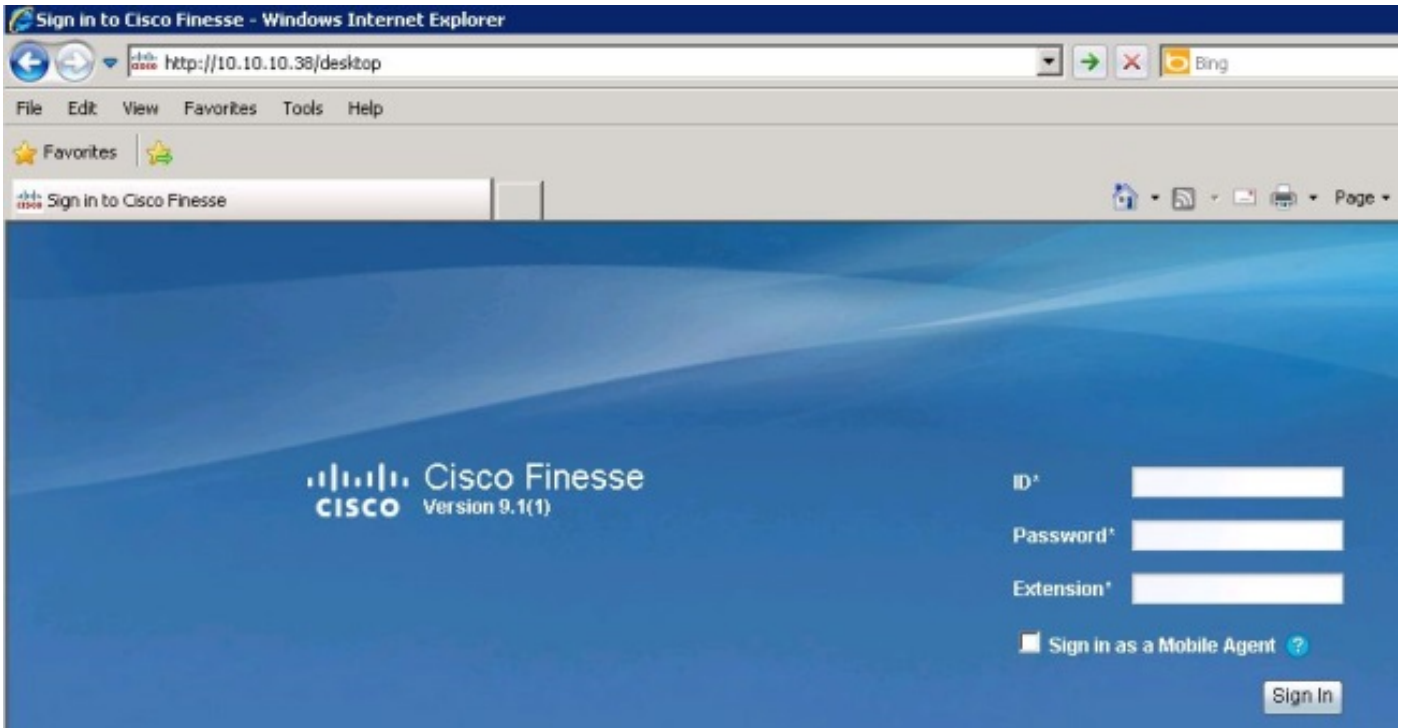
Sign in to Cisco Finesse - Windows Internet Explorer

http://10.10.10.38/desktop

Bing

File Edit View Favorites Tools Help

Favorites

Sign in to Cisco Finesse

Page

CISCO Cisco Finesse
Version 9.1(1)

ID*
Password*
Extension*

Sign in as a Mobile Agent

Sign In